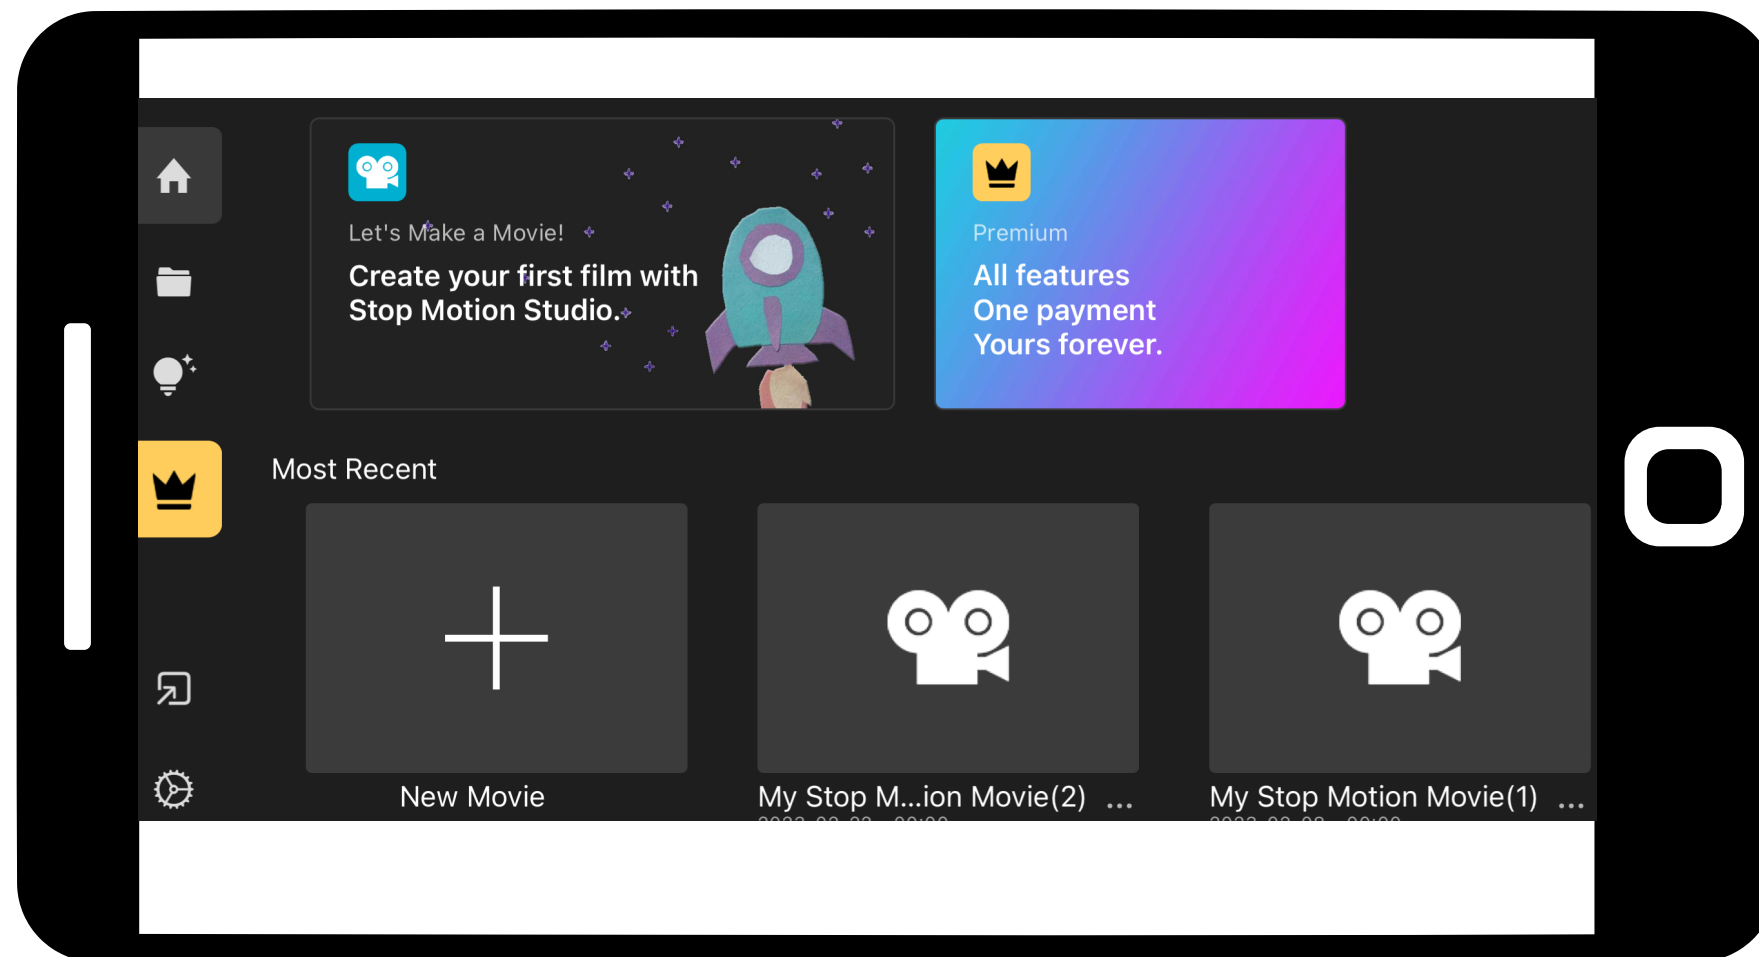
Let's Make a Movie!

Create your first film with Stop Motion Studio.

Premium

All features
One payment
Yours forever.

Most Recent

New Movie

My Stop M...ion Movie(2) ...

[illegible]

My Stop Motion Movie(1) ...

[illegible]